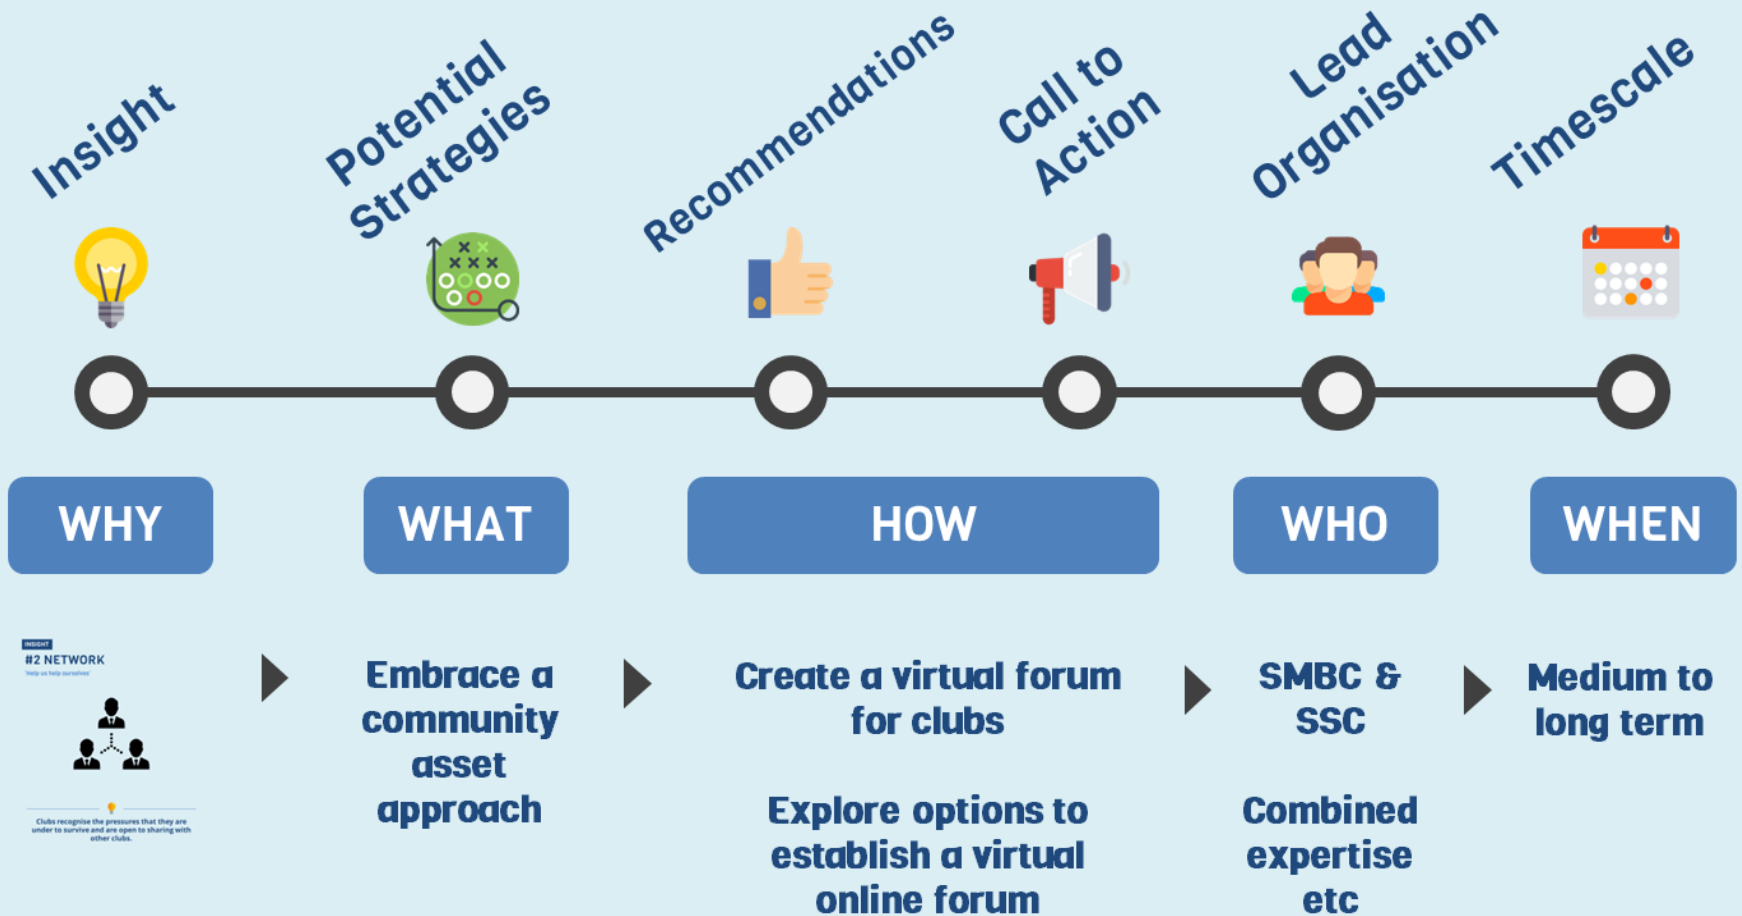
Insight

Potential Strategies

Recommendations

Call to Action

Lead Organisation

Timescale

WHY

WHAT

HOW

WHO

WHEN

INSIGHT

#2 NETWORK

'Help us help ourselves'

Clubs recognise the pressures that they are under to survive and are open to sharing with other clubs.

Embrace a community asset approach

Create a virtual forum for clubs

Explore options to establish a virtual online forum

SMBC & SSC

Combined expertise etc

Medium to long term